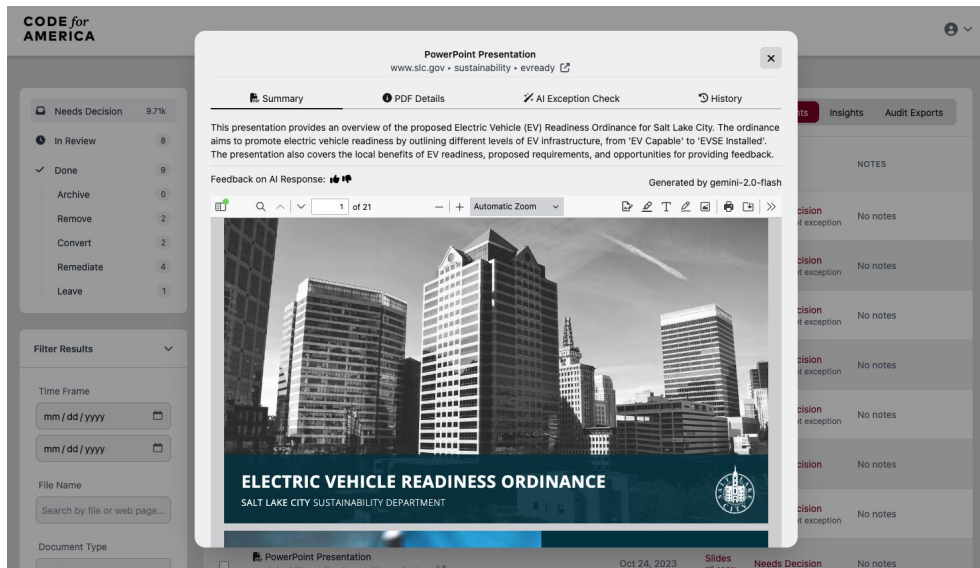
CODE for AMERICA

Needs Decision 9.71k
In Review 8
Done 9
Archive 0
Remove 2
Convert 2
Remediate 4
Leave 1

Filter Results

Time Frame
mm / dd / yyyy
mm / dd / yyyy

File Name
Search by file or web page...

Document Type

PowerPoint Presentation
www.slc.gov › sustainability › evready

Summary
PDF Details
AI Exception Check
History

This presentation provides an overview of the proposed Electric Vehicle (EV) Readiness Ordinance for Salt Lake City. The ordinance aims to promote electric vehicle readiness by outlining different levels of EV infrastructure, from 'EV Capable' to 'EVSE Installed'. The presentation also covers the local benefits of EV readiness, proposed requirements, and opportunities for providing feedback.

Feedback on AI Response:

Generated by gemini-2.0-flash

1 of 21
Automatic Zoom

ELECTRIC VEHICLE READINESS ORDINANCE
SALT LAKE CITY SUSTAINABILITY DEPARTMENT

ts
Insights
Audit Exports

NOTES
cision
t exception
No notes
cision
t exception
No notes
cision
t exception
No notes
cision
t exception
No notes
cision
t exception
No notes
cision
No notes
cision
t exception
No notes

PowerPoint Presentation
Oct 24, 2023
Slides
Needs Decision
No notes